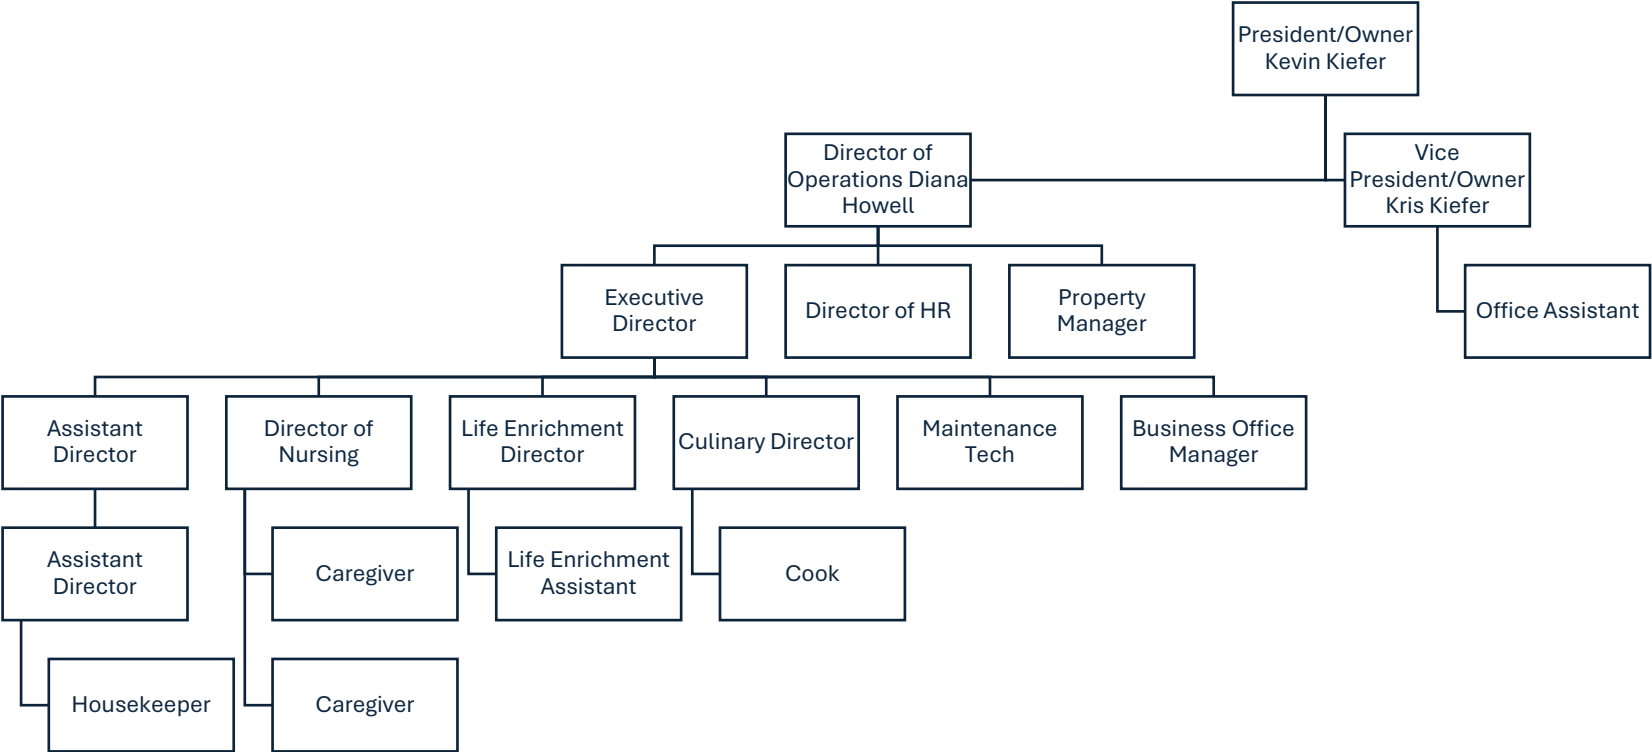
President/Owner Kevin Kiefer

Director of Operations Diana Howell

Vice President/Owner Kris Kiefer

Executive Director

Director of HR

Property Manager

Office Assistant

Assistant Director

Director of Nursing

Life Enrichment Director

Culinary Director

Maintenance Tech

Business Office Manager

Assistant Director

Caregiver

Life Enrichment Assistant

Cook

Housekeeper

Caregiver